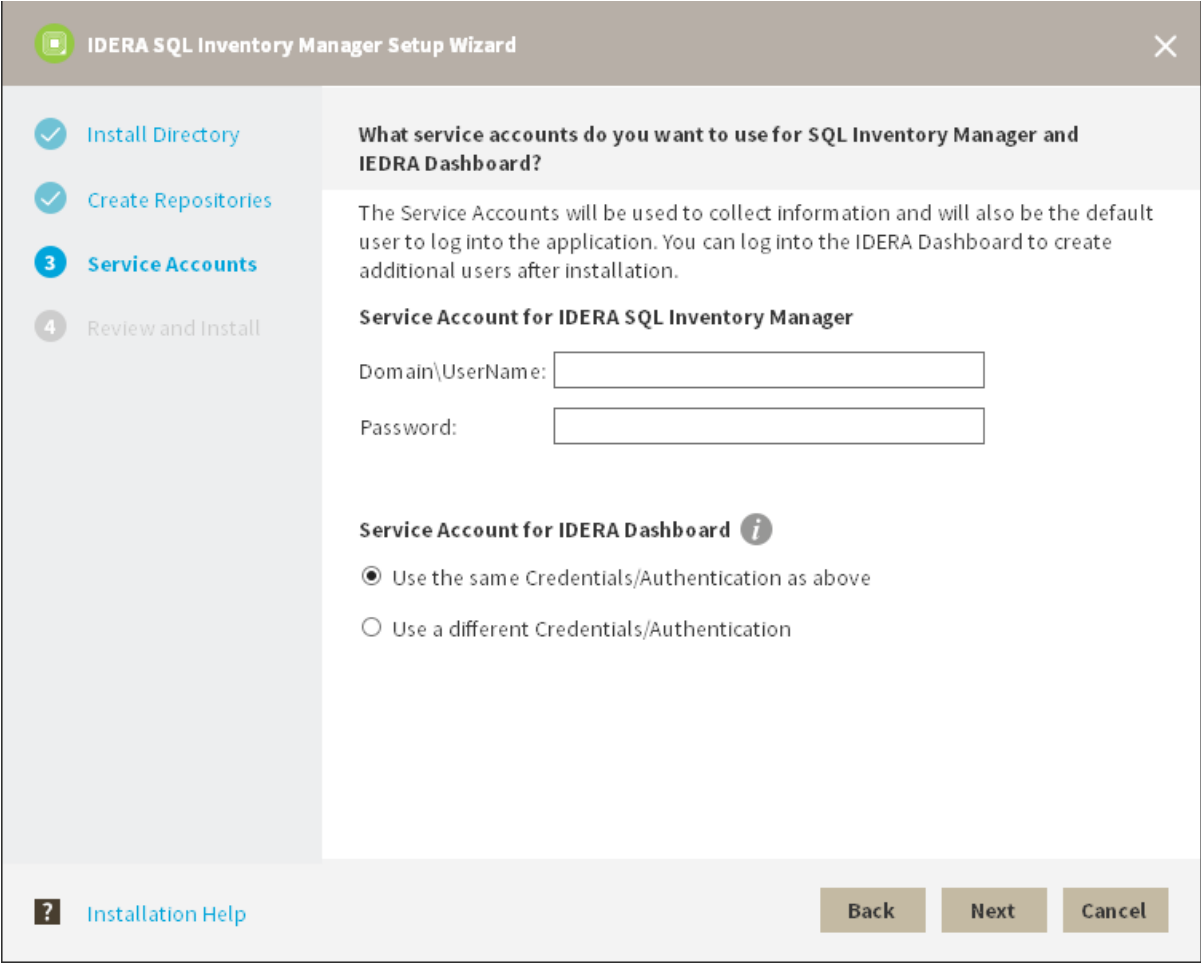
IDERA SQL Inventory Manager Setup Wizard

Install Directory

Create Repositories

3 Service Accounts

4 Review and Install

What service accounts do you want to use for SQL Inventory Manager and IEDRA Dashboard?

The Service Accounts will be used to collect information and will also be the default user to log into the application. You can log into the IDERA Dashboard to create additional users after installation.

Service Account for IDERA SQL Inventory Manager

Domain\UserName:

Password:

Service Account for IDERA Dashboard

Use the same Credentials/Authentication as above

Use a different Credentials/Authentication

Installation Help

Back

Next

Cancel